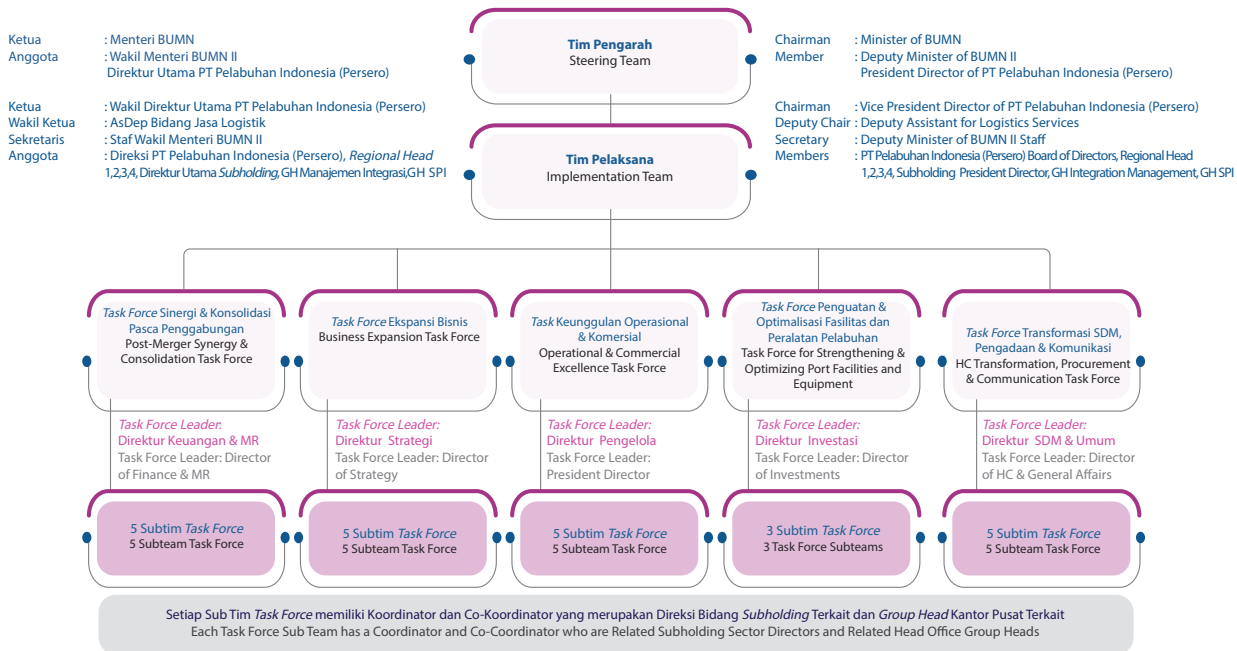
Ketua : Menteri BUMN
Anggota : Wakil Menteri BUMN II
Direktur Utama PT Pelabuhan Indonesia (Persero)

Tim Pengarah
Steering Team

Chairman : Minister of BUMN
Member : Deputy Minister of BUMN II
President Director of PT Pelabuhan Indonesia (Persero)

Ketua : Wakil Direktur Utama PT Pelabuhan Indonesia (Persero)
Wakil Ketua : AsDep Bidang Jasa Logistik
Sekretaris : Staf Wakil Menteri BUMN II
Anggota : Direksi PT Pelabuhan Indonesia (Persero), Regional Head 1,2,3,4, Direktur Utama Subholding, GH Manajemen Integrasi, GH SPI

Tim Pelaksana
Implementation Team

Chairman : Vice President Director of PT Pelabuhan Indonesia (Persero)
Deputy Chair : Deputy Assistant for Logistics Services
Secretary : Deputy Minister of BUMN II Staff
Members : PT Pelabuhan Indonesia (Persero) Board of Directors, Regional Head 1,2,3,4, Subholding President Director, GH Integration Management, GH SPI

Task Force Sinergi & Konsolidasi Pasca Penggabungan
Post-Merger Synergy & Consolidation Task Force

Task Force Ekspansi Bisnis
Business Expansion Task Force

Task Keunggulan Operasional & Komersial
Operational & Commercial Excellence Task Force

Task Force Penguatan & Optimalisasi Fasilitas dan Peralatan Pelabuhan
Task Force for Strengthening & Optimizing Port Facilities and Equipment

Task Force Transformasi SDM, Pengadaan & Komunikasi
HC Transformation, Procurement & Communication Task Force

Task Force Leader:
Direktur Keuangan & MR
Task Force Leader: Director of Finance & MR

Task Force Leader:
Direktur Strategi
Task Force Leader: Director of Strategy

Task Force Leader:
Direktur Pengelola
Task Force Leader: President Director

Task Force Leader:
Direktur Investasi
Task Force Leader: Director of Investments

Task Force Leader:
Direktur SDM & Umum
Task Force Leader: Director of HC & General Affairs

5 Subtim Task Force
5 Subteam Task Force

5 Subtim Task Force
5 Subteam Task Force

5 Subtim Task Force
5 Subteam Task Force

3 Subtim Task Force
3 Task Force Subteams

5 Subtim Task Force
5 Subteam Task Force

Setiap Sub Tim Task Force memiliki Koordinator dan Co-Koordinator yang merupakan Direksi Bidang Subholding Terkait dan Group Head Kantor Pusat Terkait
Each Task Force Sub Team has a Coordinator and Co-Coordinator who are Related Subholding Sector Directors and Related Head Office Group Heads